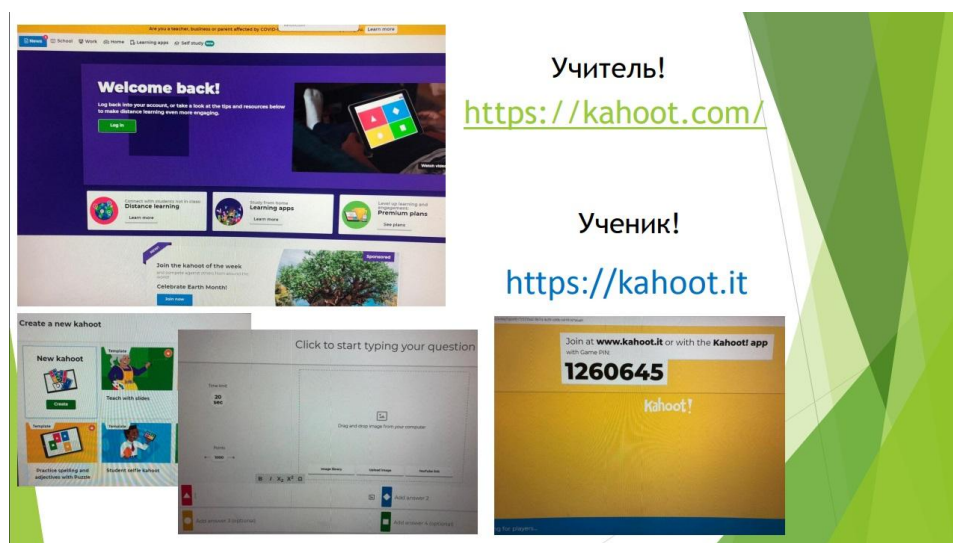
Are you a teacher, business or parent affected by COVID-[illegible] Learn more

News School Work Home Learning apps Self study

Welcome back!

Log back into your account, or take a look at the tips and resources below to make distance learning even more engaging.

Log in

Connect with students not in class Distance learning Learn more

Study from home Learning apps Learn more

Level up learning and engagement Premium plans See plans

Join the kahoot of the week

Celebrate Earth Month!

Join now

Sponsored

Учитель!

https://kahoot.com/

Ученик!

https://kahoot.it

Create a new kahoot

New kahoot

Create

Template

Teach with slides

Template

Practice spelling and adjectives with Puzzle

Template

Student selfie kahoot

Click to start typing your question

Time limit

20 sec

Points

Drag and drop image from your computer

Image library Upload image YouTube link

Add answer 2

Add answer 3 (optional)

Add answer 4 (optional)

Join at www.kahoot.it or with the Kahoot! app with Game PIN:

1260645

Kahoot!

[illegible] for players...